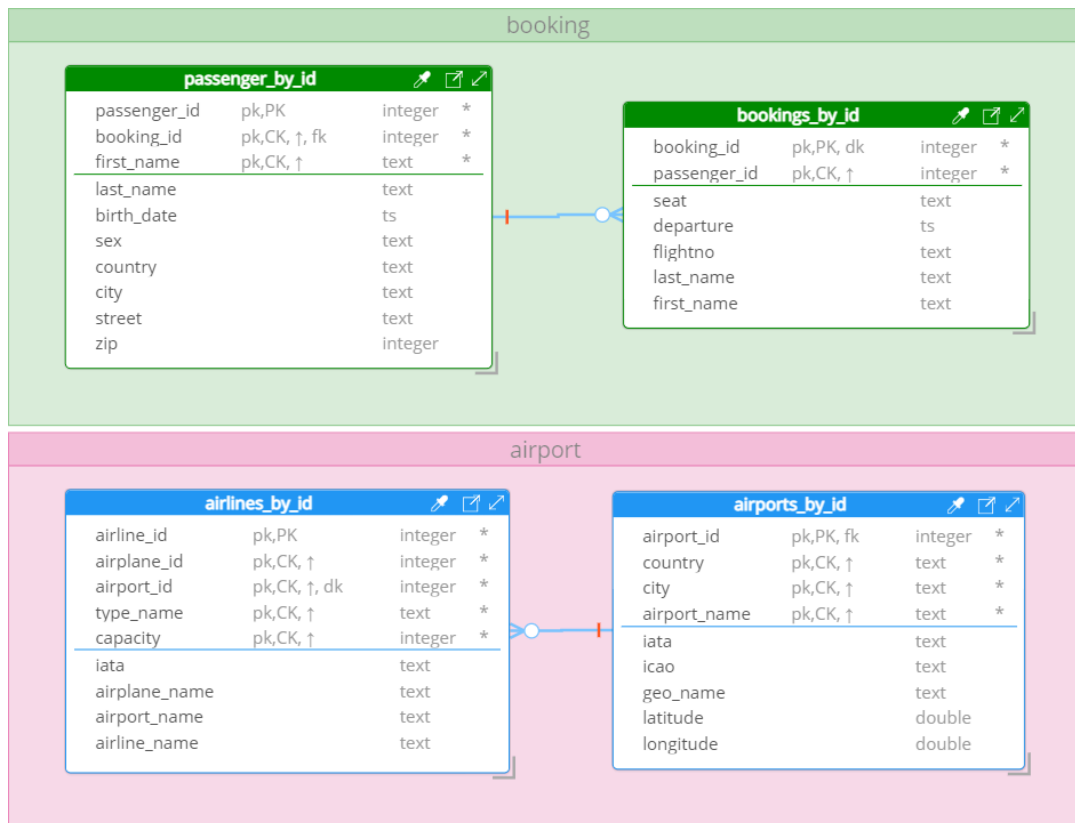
booking

passenger_by_id

| passenger_id | pk,PK | integer | * |
|---|---|---|---|
| booking_id | pk,CK, ↑, fk | integer | * |
| first_name | pk,CK, ↑ | text | * |
| last_name | | text | |
| birth_date | | ts | |
| sex | | text | |
| country | | text | |
| city | | text | |
| street | | text | |
| zip | | integer | |

bookings_by_id

| booking_id | pk,PK, dk | integer | * |
|---|---|---|---|
| passenger_id | pk,CK, ↑ | integer | * |
| seat | | text | |
| departure | | ts | |
| flightno | | text | |
| last_name | | text | |
| first_name | | text | |

airport

airlines_by_id

| airline_id | pk,PK | integer | * |
|---|---|---|---|
| airplane_id | pk,CK, ↑ | integer | * |
| airport_id | pk,CK, ↑, dk | integer | * |
| type_name | pk,CK, ↑ | text | * |
| capacity | pk,CK, ↑ | integer | * |
| iata | | text | |
| airplane_name | | text | |
| airport_name | | text | |
| airline_name | | text | |

airports_by_id

| airport_id | pk,PK, fk | integer | * |
|---|---|---|---|
| country | pk,CK, ↑ | text | * |
| city | pk,CK, ↑ | text | * |
| airport_name | pk,CK, ↑ | text | * |
| iata | | text | |
| icao | | text | |
| geo_name | | text | |
| latitude | | double | |
| longitude | | double | |